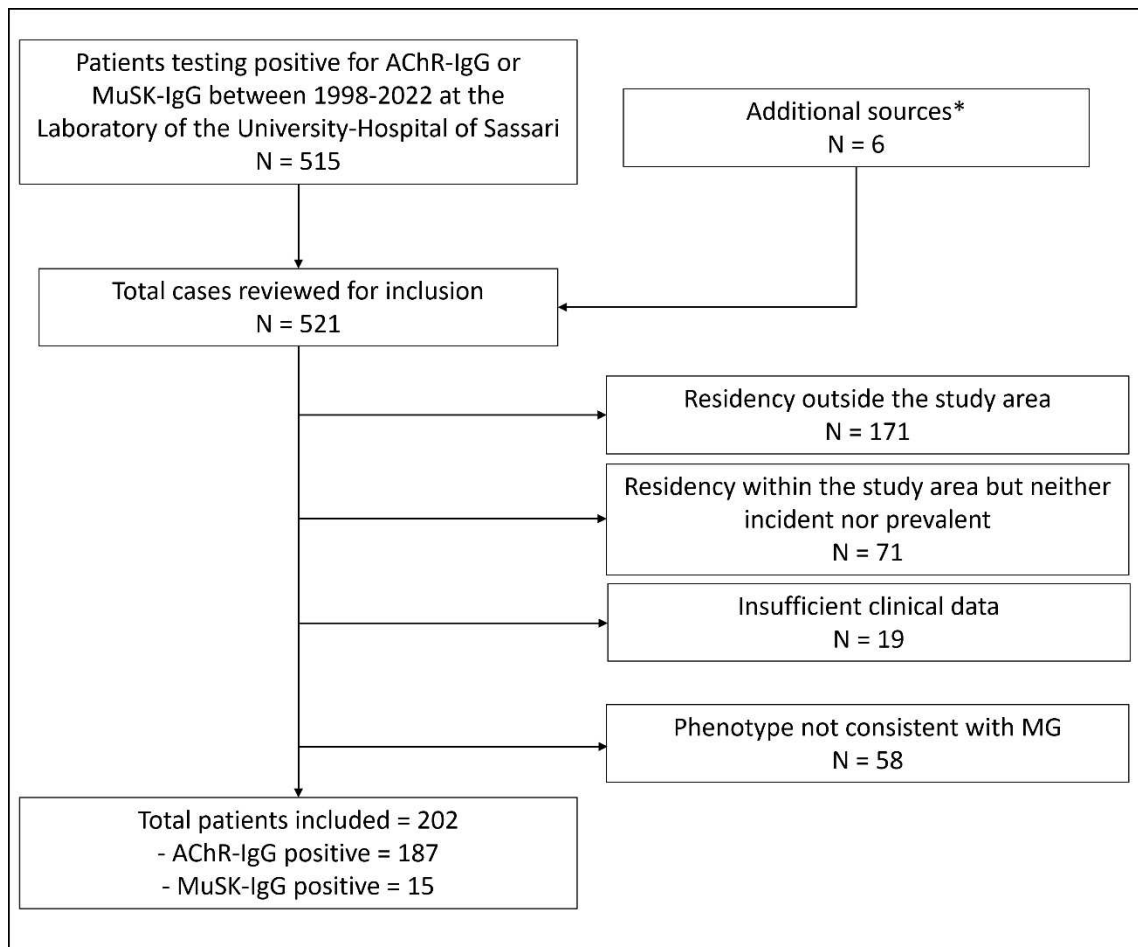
Patients testing positive for AChR-IgG or MuSK-IgG between 1998-2022 at the Laboratory of the University-Hospital of Sassari
N = 515

Additional sources*
N = 6

Total cases reviewed for inclusion
N = 521

Residency outside the study area
N = 171

Residency within the study area but neither incident nor prevalent
N = 71

Insufficient clinical data
N = 19

Phenotype not consistent with MG
N = 58

Total patients included = 202
- AChR-IgG positive = 187
- MuSK-IgG positive = 15